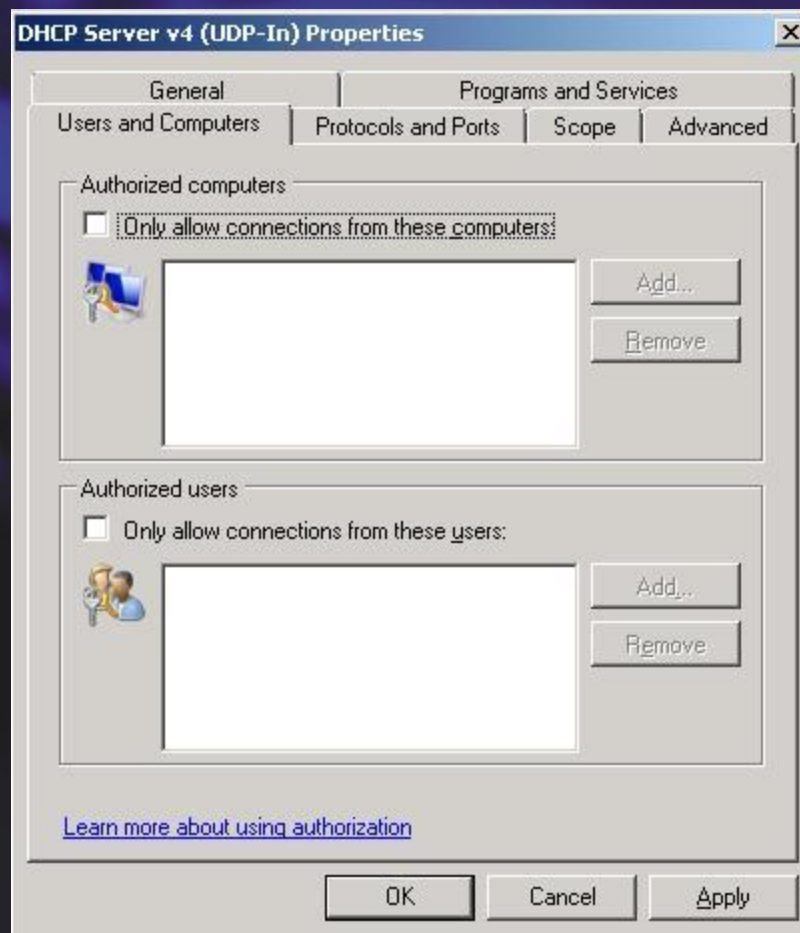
DHCP Server v4 (UDP-In) Properties

General
Programs and Services
Users and Computers
Protocols and Ports
Scope
Advanced

Authorized computers
Only allow connections from these computers:
Add...
Remove

Authorized users
Only allow connections from these users:
Add...
Remove

Learn more about using authorization

OK
Cancel
Apply